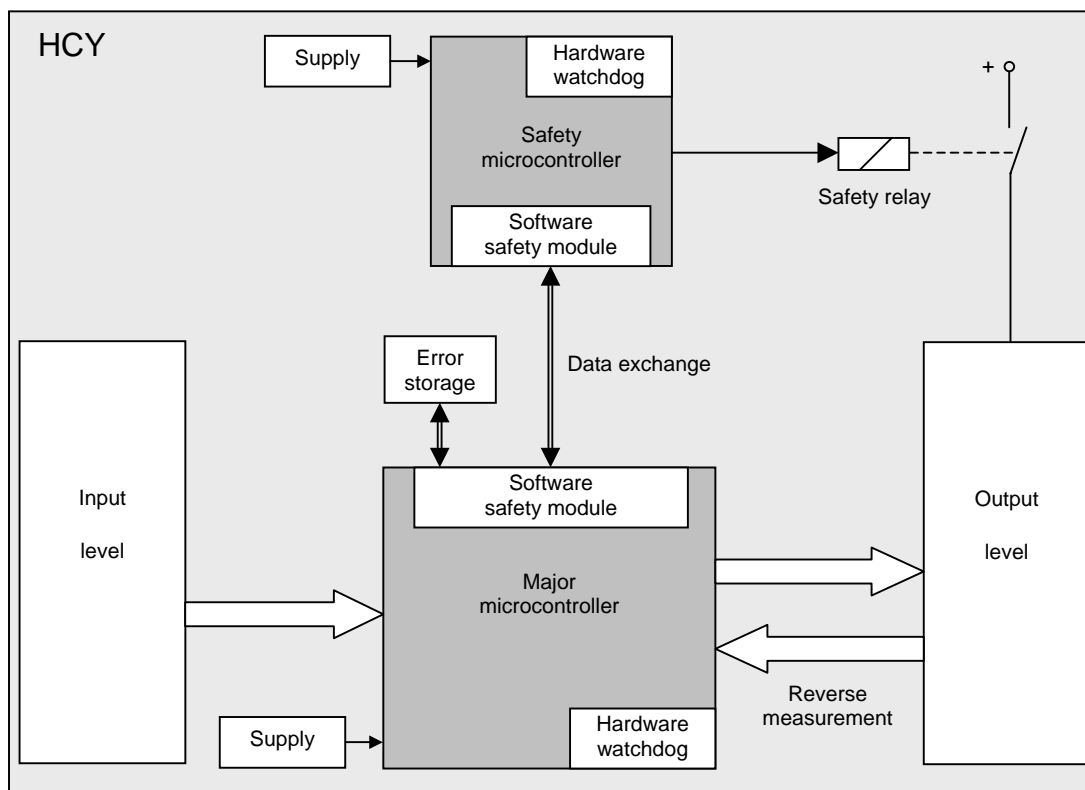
HCY

Supply

Hardware watchdog

Safety microcontroller

Software safety module

+

Safety relay

Error storage

Data exchange

Input

level

Software safety module

Major microcontroller

Output

level

Reverse measurement

Supply

Hardware watchdog